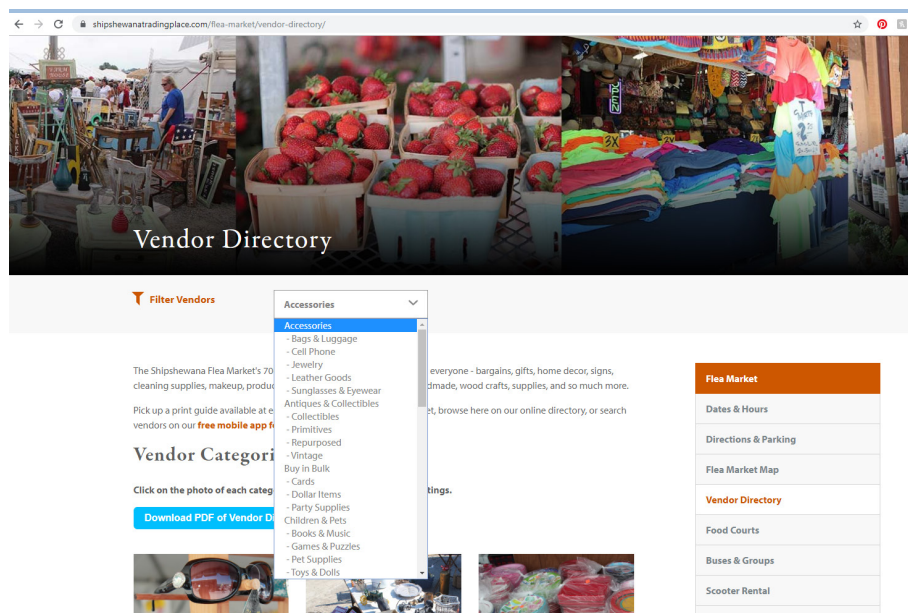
shipshewanatradingplace.com/flea-market/vendor-directory/

Vendor Directory

Filter Vendors

Accessories

Accessories
- Bags & Luggage
- Cell Phone
- Jewelry
- Leather Goods
- Sunglasses & Eyewear
Antiques & Collectibles
- Collectibles
- Primitives
- Repurposed
- Vintage
Buy in Bulk
- Cards
- Dollar Items
- Party Supplies
Children & Pets
- Books & Music
- Games & Puzzles
- Pet Supplies
- Toys & Dolls

The Shipshewana Flea Market's 70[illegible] everyone - bargains, gifts, home decor, signs, cleaning supplies, makeup, produc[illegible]dmade, wood crafts, supplies, and so much more.

Pick up a print guide available at e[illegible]t, browse here on our online directory, or search vendors on our free mobile app f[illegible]

Vendor Categori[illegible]

Click on the photo of each categ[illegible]tings.

Download PDF of Vendor Di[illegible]

Flea Market
Dates & Hours
Directions & Parking
Flea Market Map
Vendor Directory
Food Courts
Buses & Groups
Scooter Rental